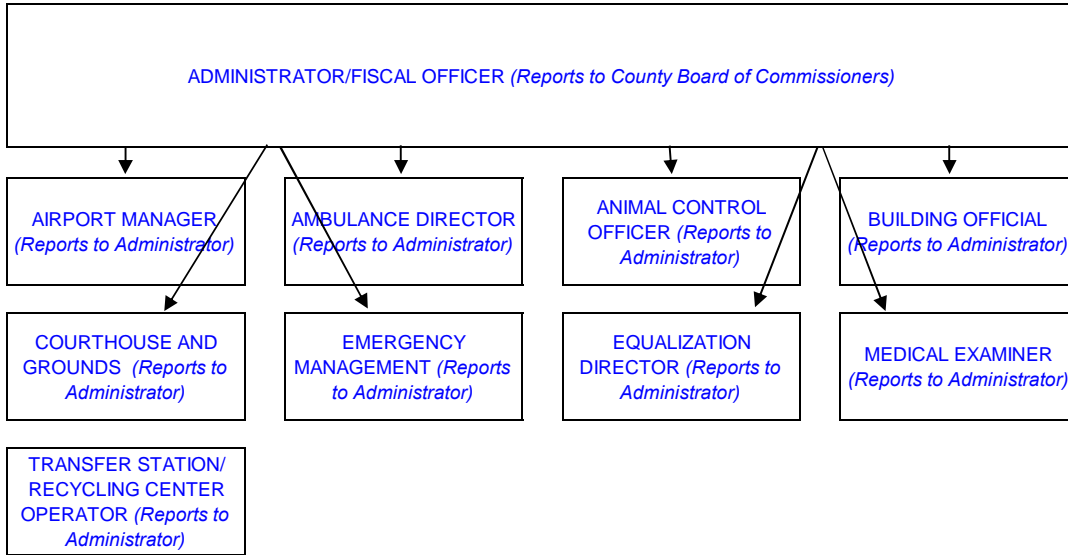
ADMINISTRATOR/FISCAL OFFICER (Reports to County Board of Commissioners)

AIRPORT MANAGER (Reports to Administrator)

AMBULANCE DIRECTOR (Reports to Administrator)

ANIMAL CONTROL OFFICER (Reports to Administrator)

BUILDING OFFICIAL (Reports to Administrator)

COURTHOUSE AND GROUNDS (Reports to Administrator)

EMERGENCY MANAGEMENT (Reports to Administrator)

EQUALIZATION DIRECTOR (Reports to Administrator)

MEDICAL EXAMINER (Reports to Administrator)

TRANSFER STATION/ RECYCLING CENTER OPERATOR (Reports to Administrator)